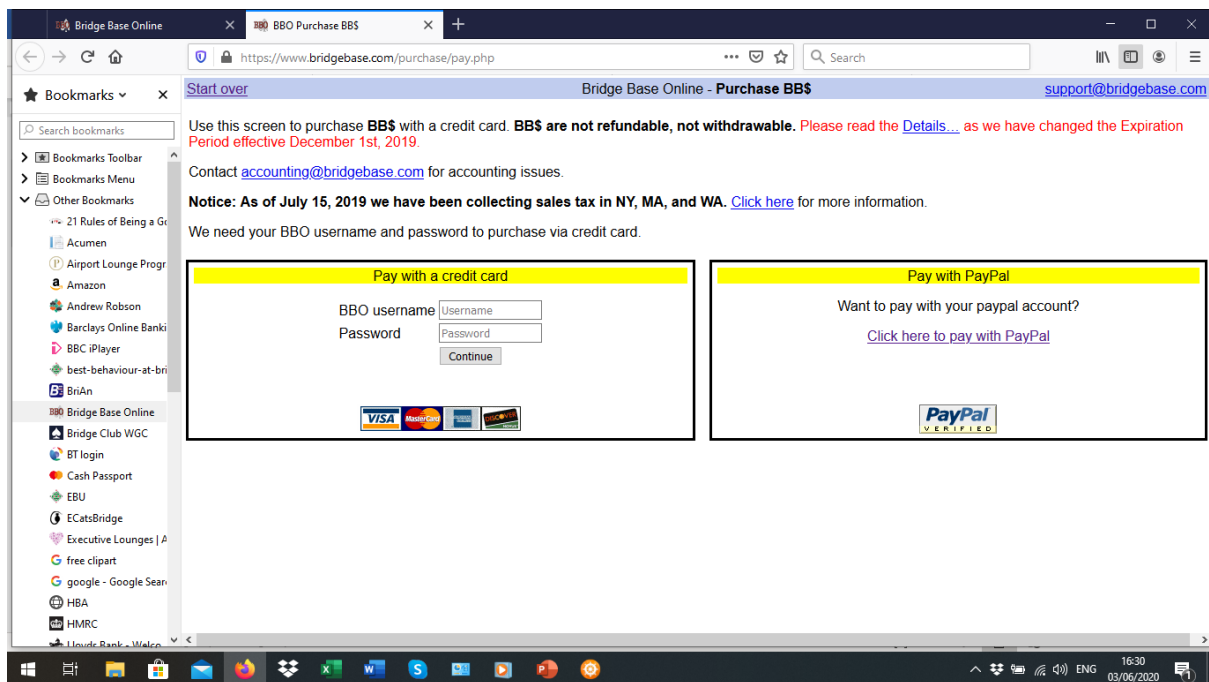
Bridge Base Online
BBO Purchase BB$
https://www.bridgebase.com/purchase/pay.php
Search

Bookmarks
Search bookmarks
Bookmarks Toolbar
Bookmarks Menu
Other Bookmarks
21 Rules of Being a G
Acumen
Airport Lounge Progr
Amazon
Andrew Robson
Barclays Online Banki
BBC iPlayer
best-behaviour-at-bri
BriAn
Bridge Base Online
Bridge Club WGC
BT login
Cash Passport
EBU
ECatsBridge
Executive Lounges | A
free clipart
google - Google Sear
HBA
HMRC

Start over
Bridge Base Online - Purchase BB$
support@bridgebase.com

Use this screen to purchase BB$ with a credit card. BB$ are not refundable, not withdrawable. Please read the Details... as we have changed the Expiration Period effective December 1st, 2019.

Contact accounting@bridgebase.com for accounting issues.

Notice: As of July 15, 2019 we have been collecting sales tax in NY, MA, and WA. Click here for more information.

We need your BBO username and password to purchase via credit card.

Pay with a credit card
BBO username Username
Password Password
Continue
VISA MasterCard DISCOVER

Pay with PayPal
Want to pay with your paypal account?
Click here to pay with PayPal
PayPal VERIFIED

ENG 16:30 03/06/2020